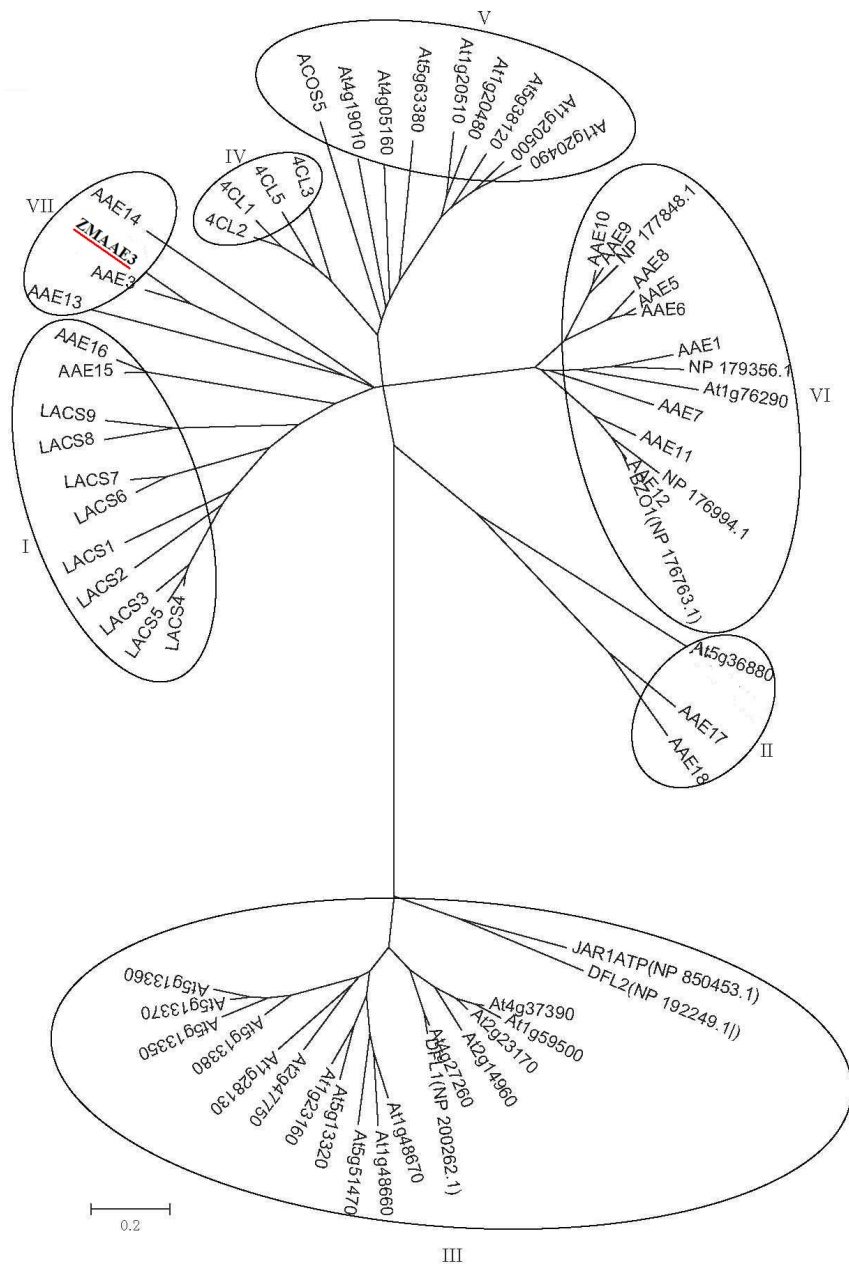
V

ACOS5
At4g19010
At4g05160
At5g63380
At1g20510
At1g20480
At5g38120
At1g20500
At1g20490

IV

4CL3
4CL5
4CL1
4CL2

VII

AAE14
ZMAAE3
AAE3
AAE13

AAE10
AAE9
NP 177848.1
AAE8
AAE5
AAE6
AAE1
NP 179356.1
At1g76290
VI
AAE7
AAE11
NP 176994.1
AAE12
AEZO1(NP 176763.1)

AAE16
AAE15
LACS9
LACS8
LACS7
LACS6
I
LACS1
LACS2
LACS3
LACS5
LACS4

At5g36880
AAE17
AAE18
II

JAR1ATP(NP 850453.1)
DFL2(NP 192249.1|)
At4g37390
At1g59500
At2g23170
At2g14960
At4g27260
DFL1(NP 200262.1)
At1g48670
At1g48660
At5g51470
At5g13320
At1g23160
At2g47750
At1g28130
At5g13380
At5g13350
At5g13370
At5g13360

0.2

III